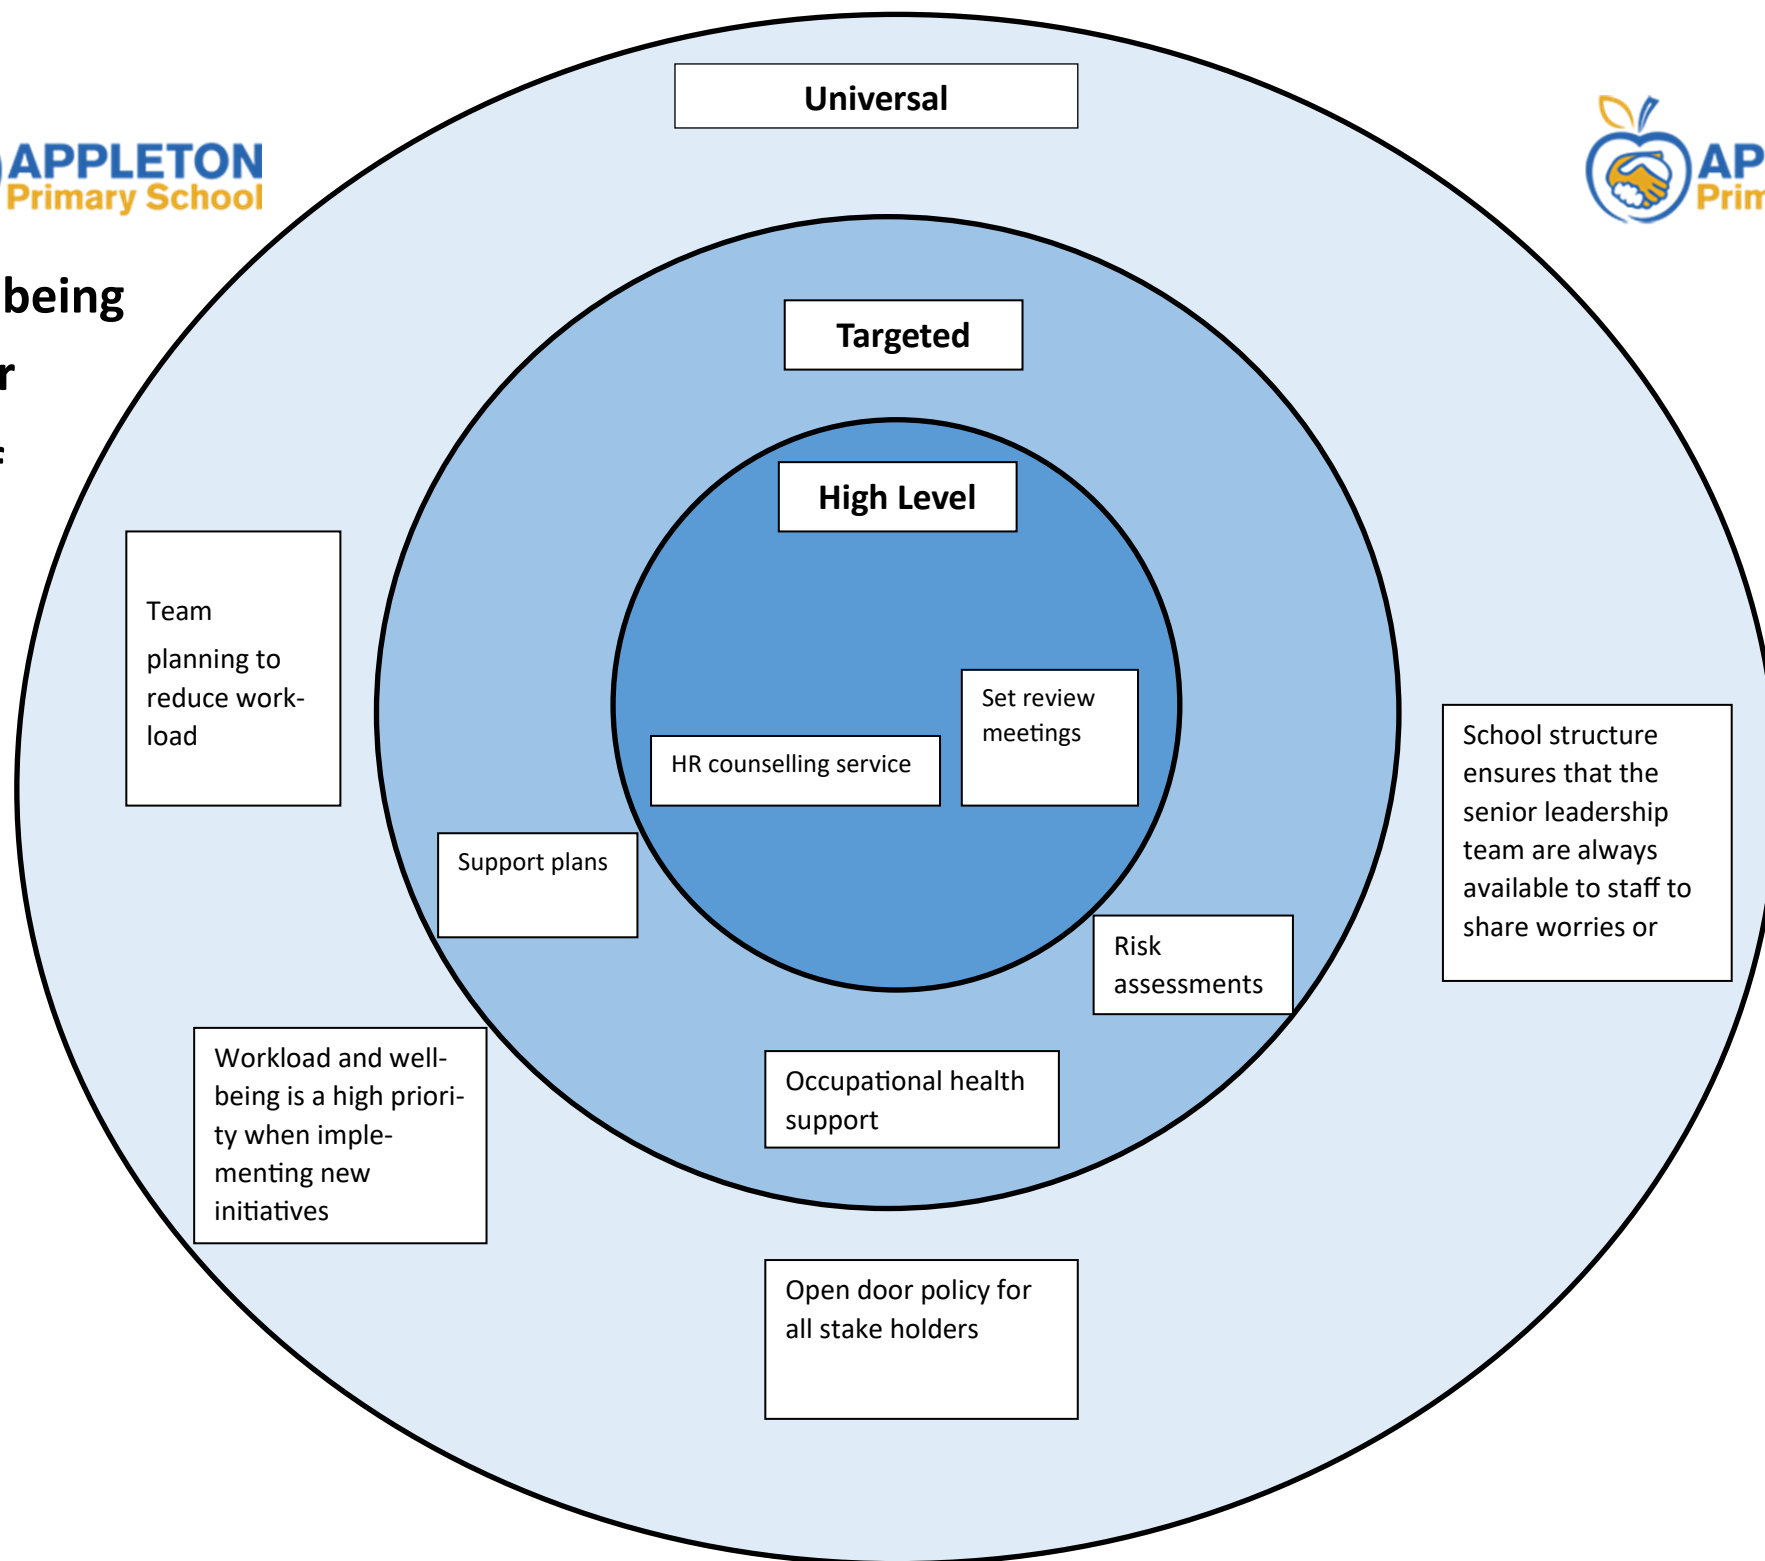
APPLETON
Primary School

being

r

f

Universal

AP
Prim

Targeted

High Level

Team planning to reduce workload

Set review meetings

HR counselling service

School structure ensures that the senior leadership team are always available to staff to share worries or

Support plans

Risk assessments

Workload and wellbeing is a high priority when implementing new initiatives

Occupational health support

Open door policy for all stake holders